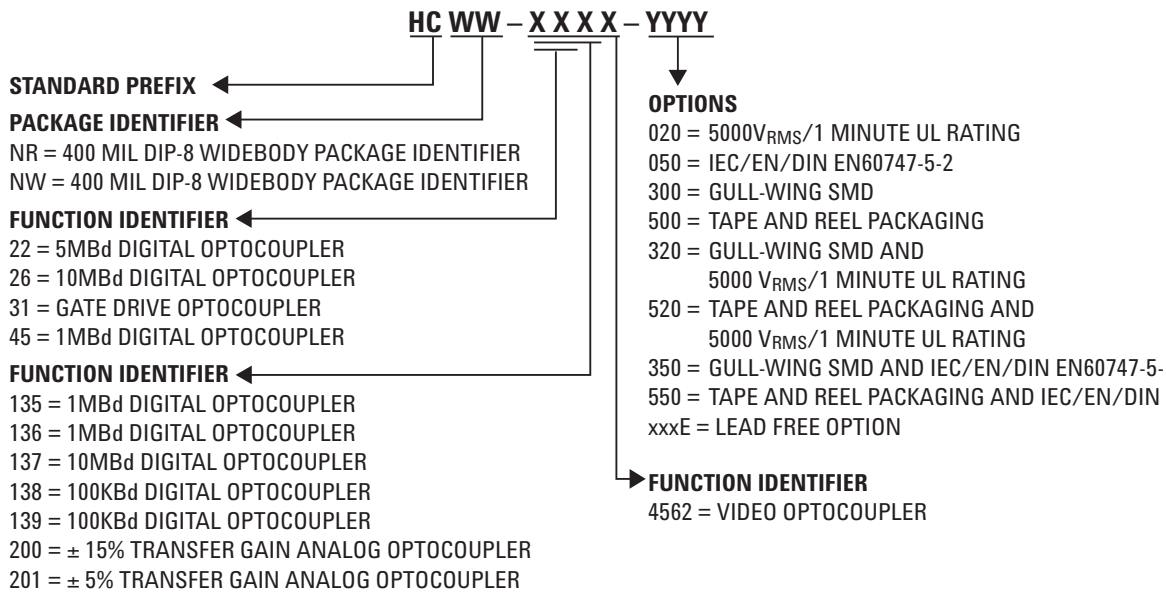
HC WW – X X X X – YYYY

STANDARD PREFIX

PACKAGE IDENTIFIER
NR = 400 MIL DIP-8 WIDEBODY PACKAGE IDENTIFIER
NW = 400 MIL DIP-8 WIDEBODY PACKAGE IDENTIFIER

FUNCTION IDENTIFIER
22 = 5MBd DIGITAL OPTOCOUPLER
26 = 10MBd DIGITAL OPTOCOUPLER
31 = GATE DRIVE OPTOCOUPLER
45 = 1MBd DIGITAL OPTOCOUPLER

FUNCTION IDENTIFIER
135 = 1MBd DIGITAL OPTOCOUPLER
136 = 1MBd DIGITAL OPTOCOUPLER
137 = 10MBd DIGITAL OPTOCOUPLER
138 = 100KBd DIGITAL OPTOCOUPLER
139 = 100KBd DIGITAL OPTOCOUPLER
200 = ± 15% TRANSFER GAIN ANALOG OPTOCOUPLER
201 = ± 5% TRANSFER GAIN ANALOG OPTOCOUPLER

OPTIONS
020 = 5000$V_{RMS}$/1 MINUTE UL RATING
050 = IEC/EN/DIN EN60747-5-2
300 = GULL-WING SMD
500 = TAPE AND REEL PACKAGING
320 = GULL-WING SMD AND 5000 $V_{RMS}$/1 MINUTE UL RATING
520 = TAPE AND REEL PACKAGING AND 5000 $V_{RMS}$/1 MINUTE UL RATING
350 = GULL-WING SMD AND IEC/EN/DIN EN60747-5-
550 = TAPE AND REEL PACKAGING AND IEC/EN/DIN
xxxE = LEAD FREE OPTION

FUNCTION IDENTIFIER
4562 = VIDEO OPTOCOUPLER